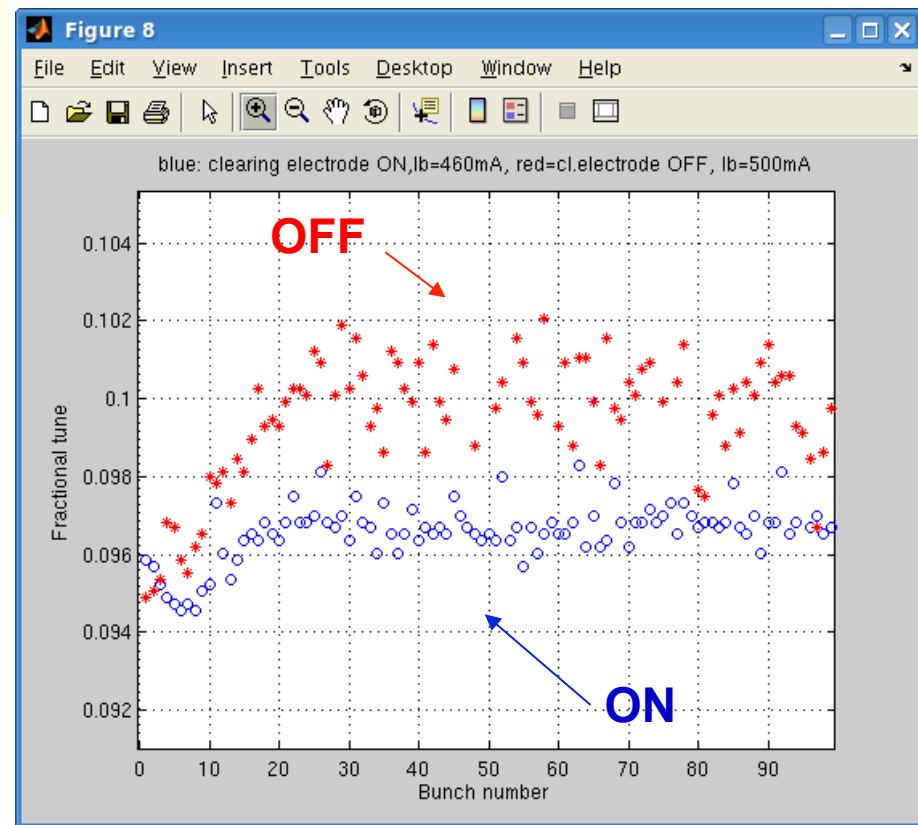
Figure 8

File Edit View Insert Tools Desktop Window Help

blue: clearing electrode ON,Ib=460mA, red=cl.electrode OFF, Ib=500mA

OFF

ON

Fractional tune

0.104
0.102
0.1
0.098
0.096
0.094
0.092

0 10 20 30 40 50 60 70 80 90

Bunch number